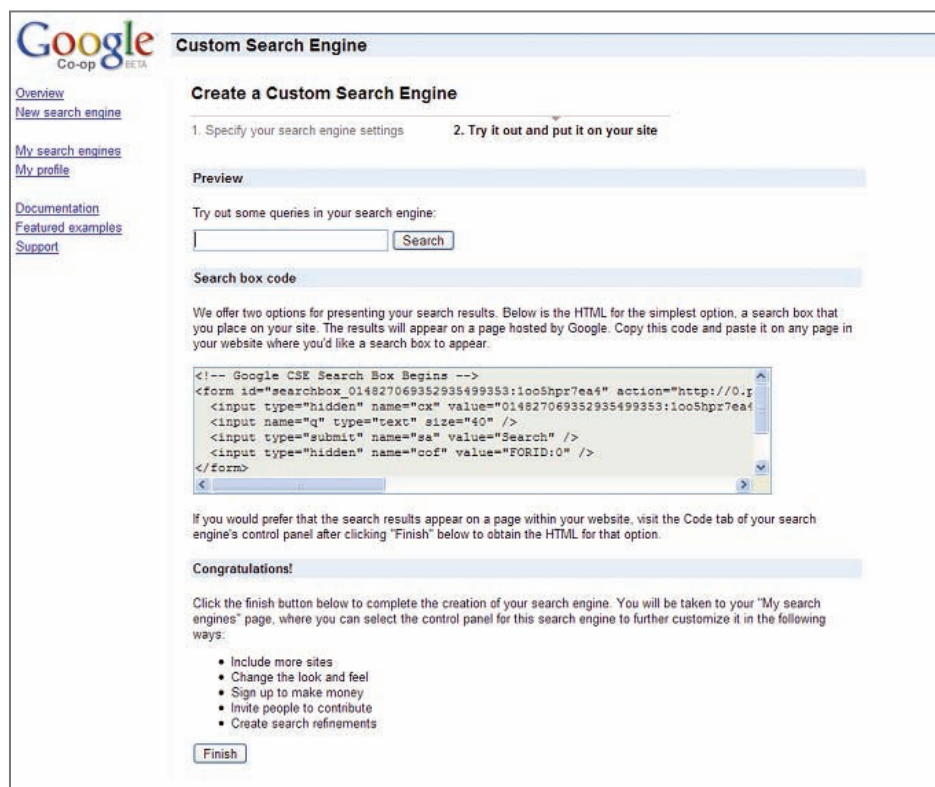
Google Co-op BETA

Custom Search Engine

Overview
New search engine

My search engines
My profile

Documentation
Featured examples
Support

Create a Custom Search Engine

1. Specify your search engine settings 2. Try it out and put it on your site

Preview

Try out some queries in your search engine:

Search

Search box code

We offer two options for presenting your search results. Below is the HTML for the simplest option, a search box that you place on your site. The results will appear on a page hosted by Google. Copy this code and paste it on any page in your website where you'd like a search box to appear.

<!-- Google CSE Search Box Begins -->
<form id="searchbox_014827069352935499353:1oo5hpr7ea4" action="http://0.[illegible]
<input type="hidden" name="cx" value="014827069352935499353:1oo5hpr7ea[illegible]
<input name="q" type="text" size="40" />
<input type="submit" name="sa" value="Search" />
<input type="hidden" name="cof" value="FORID:0" />
</form>

If you would prefer that the search results appear on a page within your website, visit the Code tab of your search engine's control panel after clicking "Finish" below to obtain the HTML for that option.

Congratulations!

Click the finish button below to complete the creation of your search engine. You will be taken to your "My search engines" page, where you can select the control panel for this search engine to further customize it in the following ways:

• Include more sites
• Change the look and feel
• Sign up to make money
• Invite people to contribute
• Create search refinements

Finish